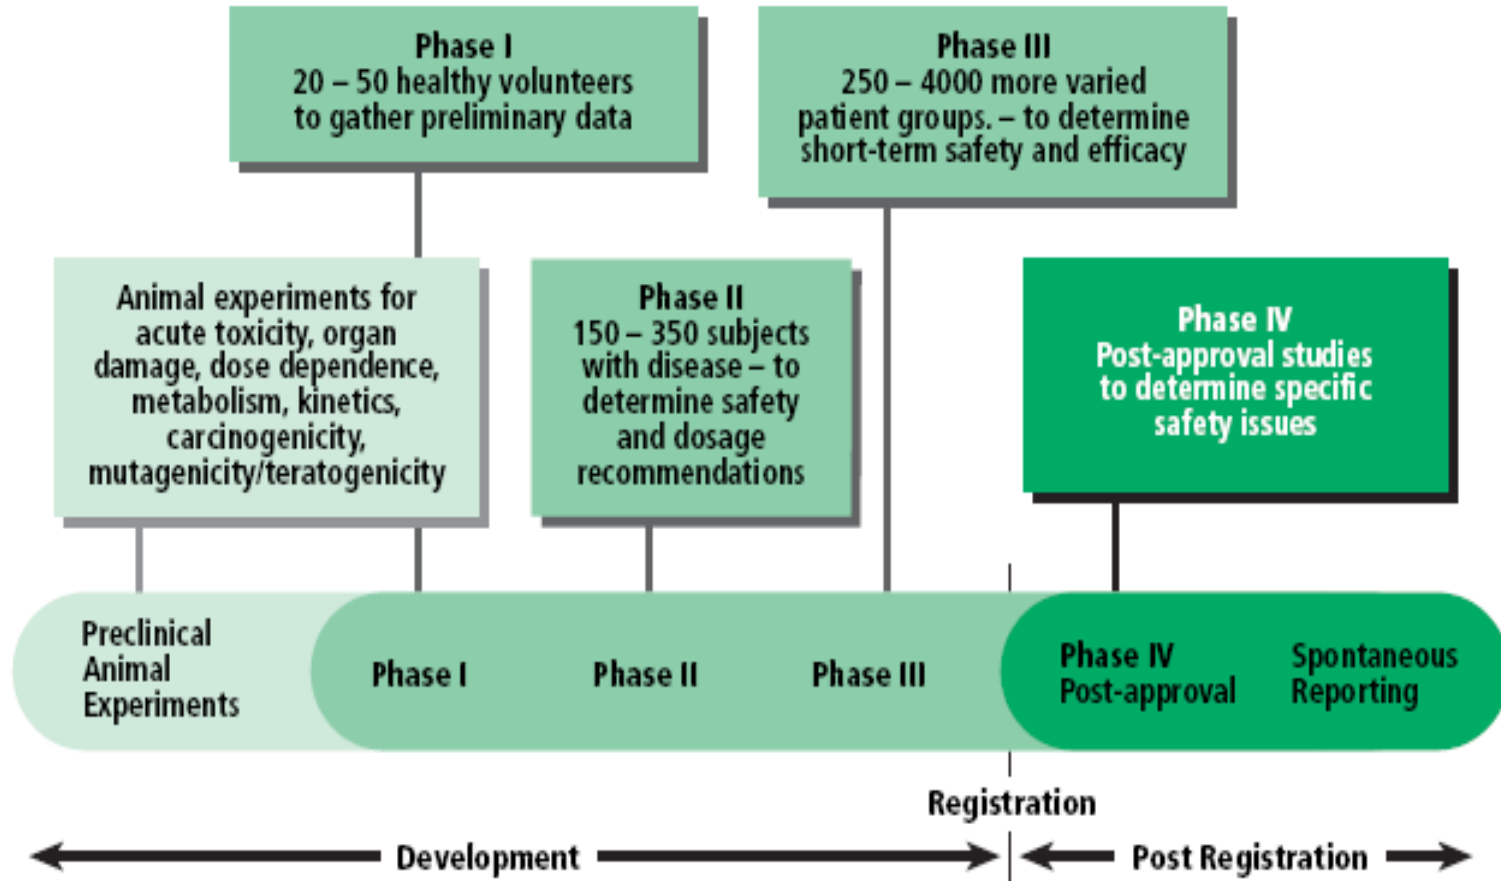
Phase I
20 – 50 healthy volunteers to gather preliminary data

Phase III
250 – 4000 more varied patient groups. – to determine short-term safety and efficacy

Animal experiments for acute toxicity, organ damage, dose dependence, metabolism, kinetics, carcinogenicity, mutagenicity/teratogenicity

Phase II
150 – 350 subjects with disease – to determine safety and dosage recommendations

Phase IV
Post-approval studies to determine specific safety issues

Preclinical Animal Experiments

Phase I

Phase II

Phase III

Phase IV
Post-approval

Spontaneous Reporting

Registration

Development

Post Registration